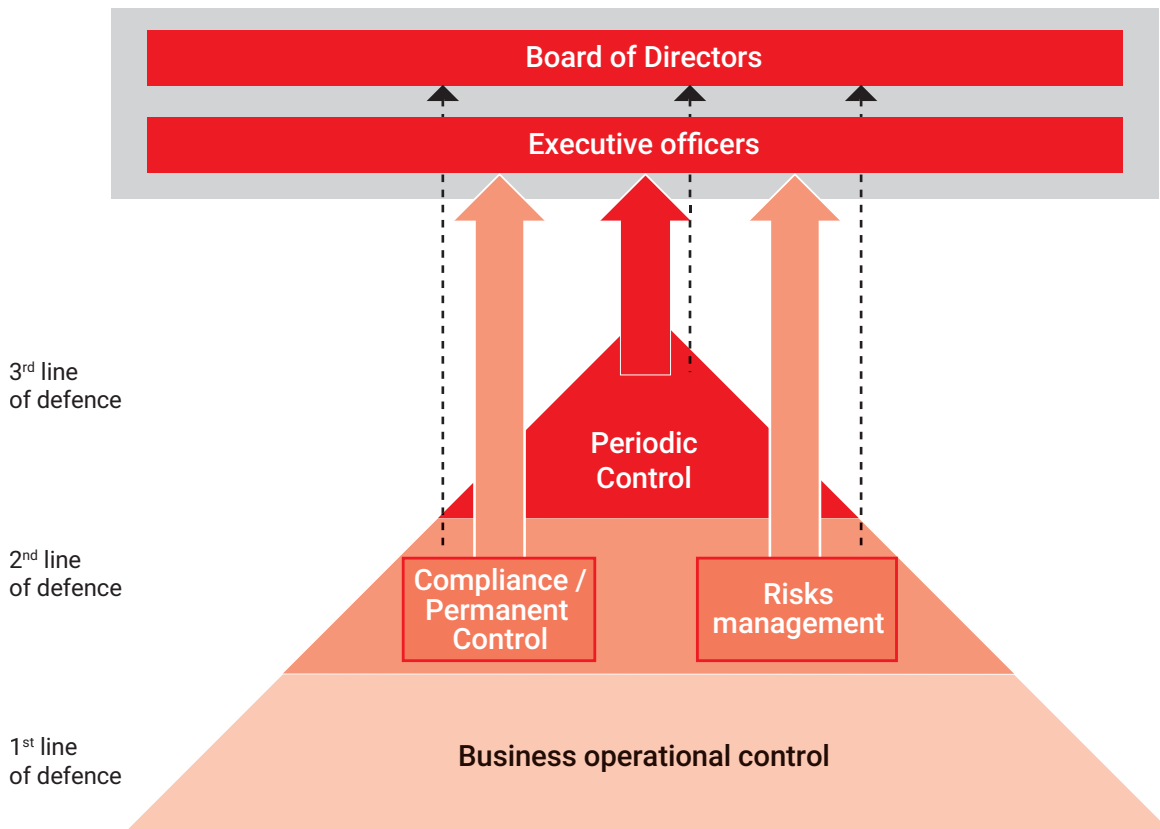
Board of Directors

Executive officers

3$^{rd}$ line of defence

Periodic Control

2$^{nd}$ line of defence

Compliance / Permanent Control

Risks management

1$^{st}$ line of defence

Business operational control